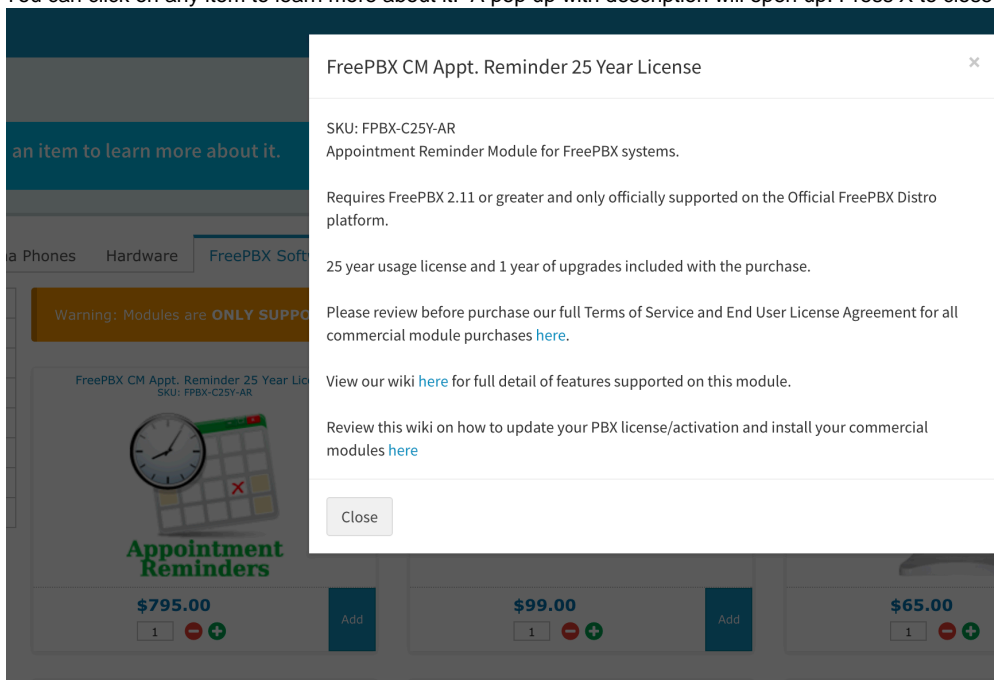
You can click on any item to learn more about it. A pop up with description will open up. Press X to close

an item to learn more about it.

a Phones Hardware FreePBX Soft

Warning: Modules are ONLY SUPPO

FreePBX CM Appt. Reminder 25 Year Lic
SKU: FPBX-C25Y-AR

Appointment Reminders

$795.00
1
Add

$99.00
1
Add

$65.00
1

FreePBX CM Appt. Reminder 25 Year License

×

SKU: FPBX-C25Y-AR
Appointment Reminder Module for FreePBX systems.

Requires FreePBX 2.11 or greater and only officially supported on the Official FreePBX Distro platform.

25 year usage license and 1 year of upgrades included with the purchase.

Please review before purchase our full Terms of Service and End User License Agreement for all commercial module purchases here.

View our wiki here for full detail of features supported on this module.

Review this wiki on how to update your PBX license/activation and install your commercial modules here

Close